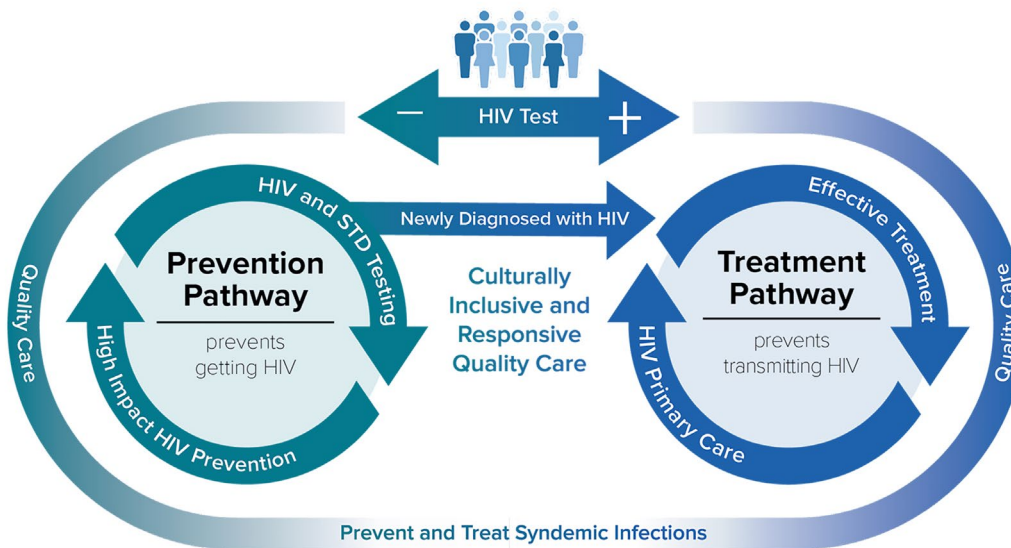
−
HIV Test
+

Quality Care

HIV and STD Testing

Prevention Pathway
prevents getting HIV

High Impact HIV Prevention

Newly Diagnosed with HIV

Culturally Inclusive and Responsive Quality Care

Effective Treatment

Treatment Pathway
prevents transmitting HIV

HIV Primary Care

Quality Care

Prevent and Treat Syndemic Infections